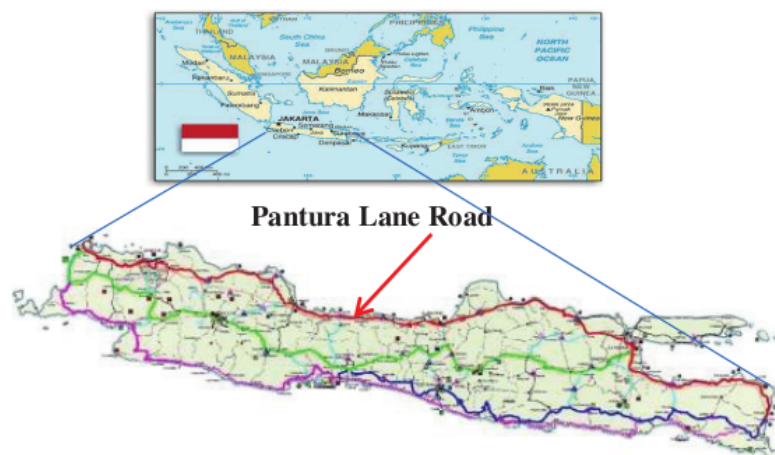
THAILAND
PHILIPPINES
South China Sea
Philippine Sea
MALAYSIA
MALAYSIA
Borneo
NORTH PACIFIC OCEAN
Medan
Pekanbaru
Sumatra
Palembang
Kalimantan
Sulawesi
Makassar
Ambon
PAPUA
New Guinea
JAKARTA
Semarang
Java
Denpasar
Kupang
AUSTRALIA

Pantura Lane Road